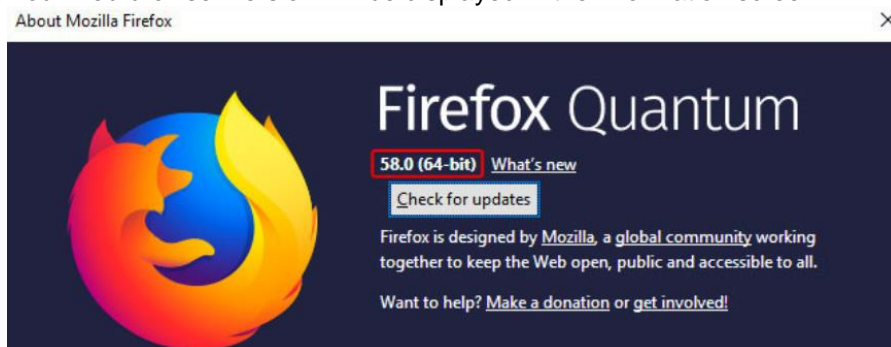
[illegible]
About Mozilla Firefox
×

Firefox Quantum

58.0 (64-bit) What's new

Check for updates

Firefox is designed by Mozilla, a global community working together to keep the Web open, public and accessible to all.

Want to help? Make a donation or get involved!